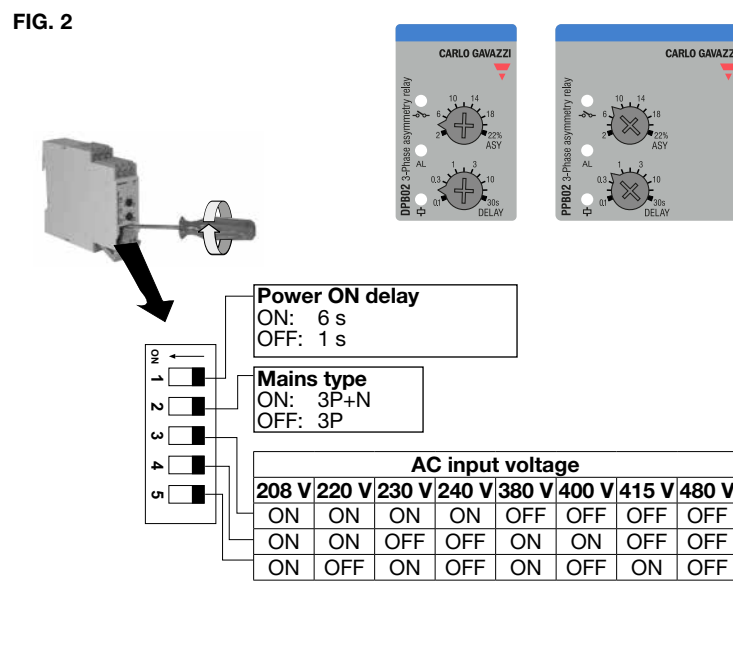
FIG. 2

CARLO GAVAZZI

DPB02 3-Phase asymmetry relay

AL

10 14
6 18
2 22%
ASY

1 3
0,3 10
0,1 30s
DELAY

CARLO GAVAZZI

PPB02 3-Phase asymmetry relay

AL

10 14
6 18
2 22%
ASY

1 3
0,3 10
0,1 30s
DELAY

Power ON delay
ON: 6 s
OFF: 1 s

ON
1
2
3
4
5

Mains type
ON: 3P+N
OFF: 3P

| AC input voltage | | | | | | | |
|---|---|---|---|---|---|---|---|
| 208 V | 220 V | 230 V | 240 V | 380 V | 400 V | 415 V | 480 V |
| ON | ON | ON | ON | OFF | OFF | OFF | OFF |
| ON | ON | OFF | OFF | ON | ON | OFF | OFF |
| ON | OFF | ON | OFF | ON | OFF | ON | OFF |